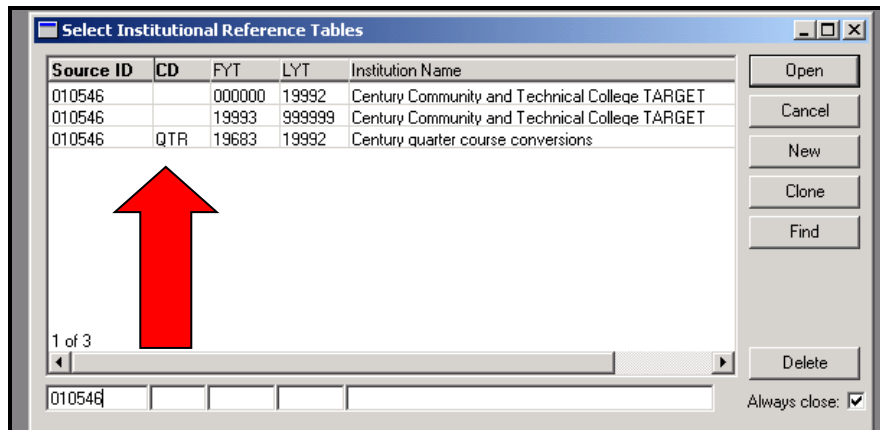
Select Institutional Reference Tables

| Source ID | CD | FYT | LYT | Institution Name |
|---|---|---|---|---|
| 010546 | | 000000 | 19992 | Century Community and Technical College TARGET |
| 010546 | | 19993 | 999999 | Century Community and Technical College TARGET |
| 010546 | QTR | 19683 | 19992 | Century quarter course conversions |

1 of 3

010546

Open
Cancel
New
Clone
Find
Delete
Always close: ☑